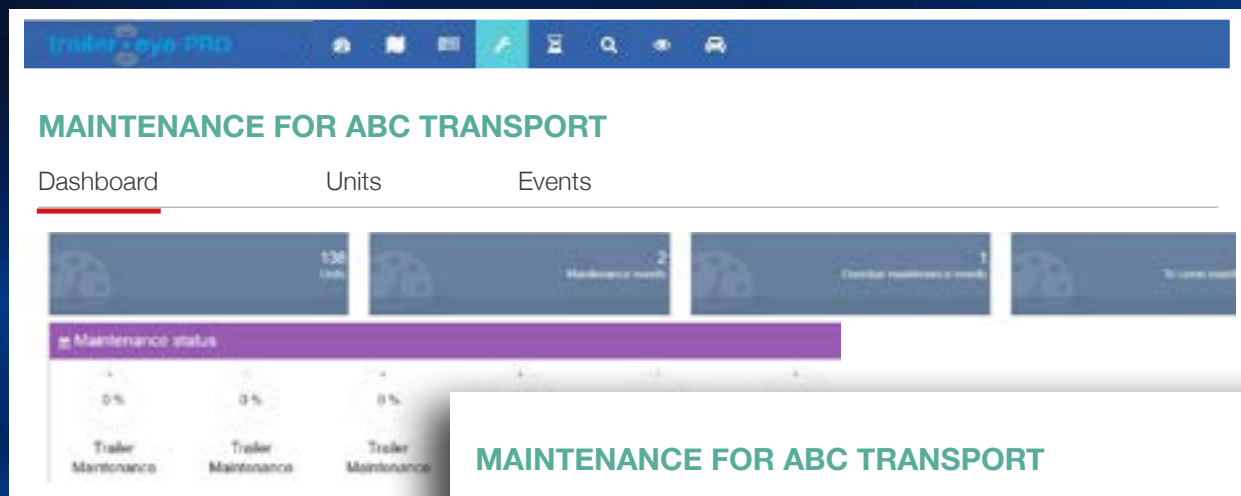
trailer eye PRO

MAINTENANCE FOR ABC TRANSPORT

Dashboard Units Events

138
Units

2
Maintenance needs

1
Overdue maintenance needs

To come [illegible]

Maintenance status

0 %
Trailer Maintenance

0 %
Trailer Maintenance

0 %
Trailer Maintenance

MAINTENANCE FOR ABC TRANSPORT